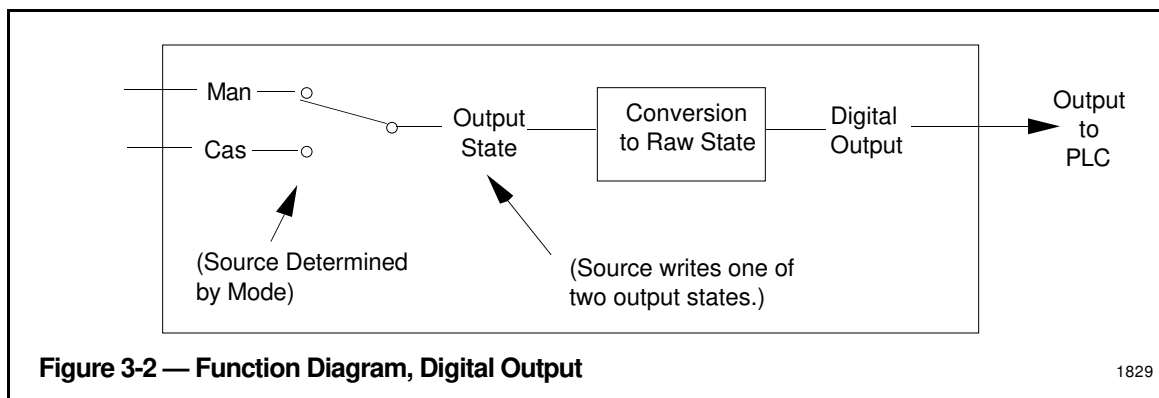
Man

Cas

Output State

Conversion to Raw State

Digital Output

Output to PLC

(Source Determined by Mode)

(Source writes one of two output states.)

**Figure 3-2 — Function Diagram, Digital Output**

1829